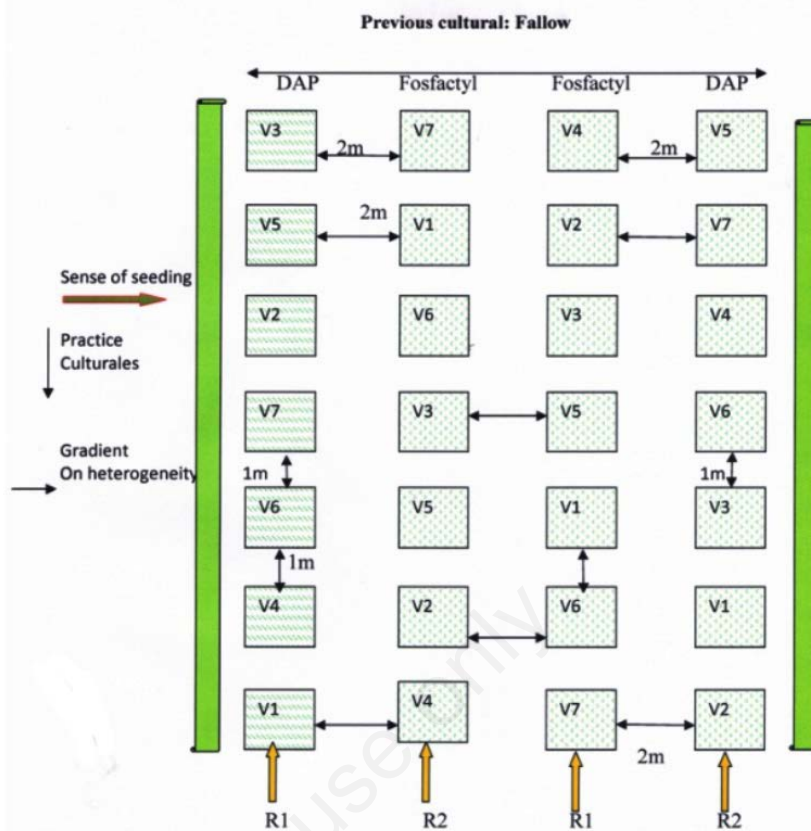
Previous cultural: Fallow

DAP Fosfactyl Fosfactyl DAP

V3 2m V7 V4 2m V5

V5 2m V1 V2 V7

Sense of seeding

V2 V6 V3 V4

Practice Culturales

V7 V3 V5 V6

Gradient On heterogeneity

1m 1m

V6 V5 V1 V3

1m

V4 V2 V6 V1

V1 V4 V7 V2

2m

R1 R2 R1 R2